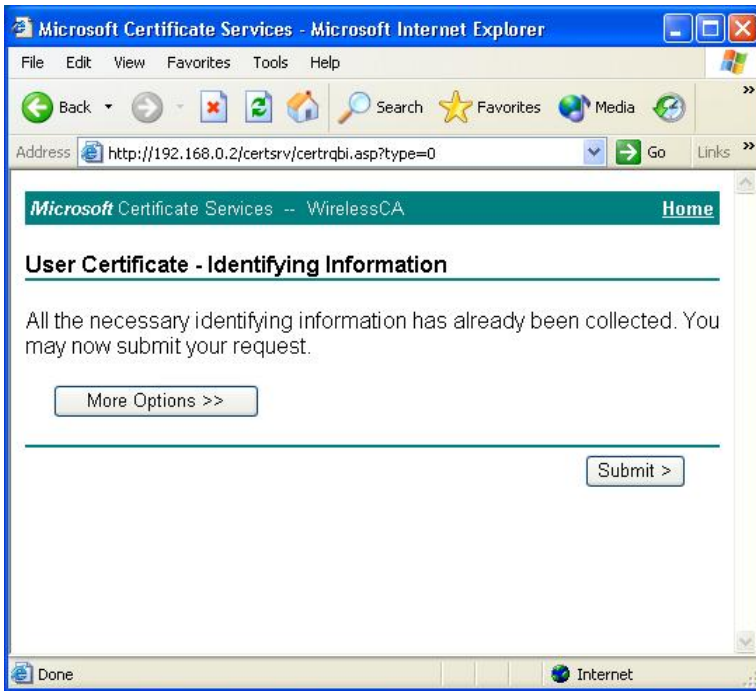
Microsoft Certificate Services - Microsoft Internet Explorer

File Edit View Favorites Tools Help

Back Search Favorites Media

Address http://192.168.0.2/certsrv/certrqbi.asp?type=0 Go Links

Microsoft Certificate Services -- WirelessCA Home

User Certificate - Identifying Information

All the necessary identifying information has already been collected. You may now submit your request.

More Options >>

Submit >

Done Internet